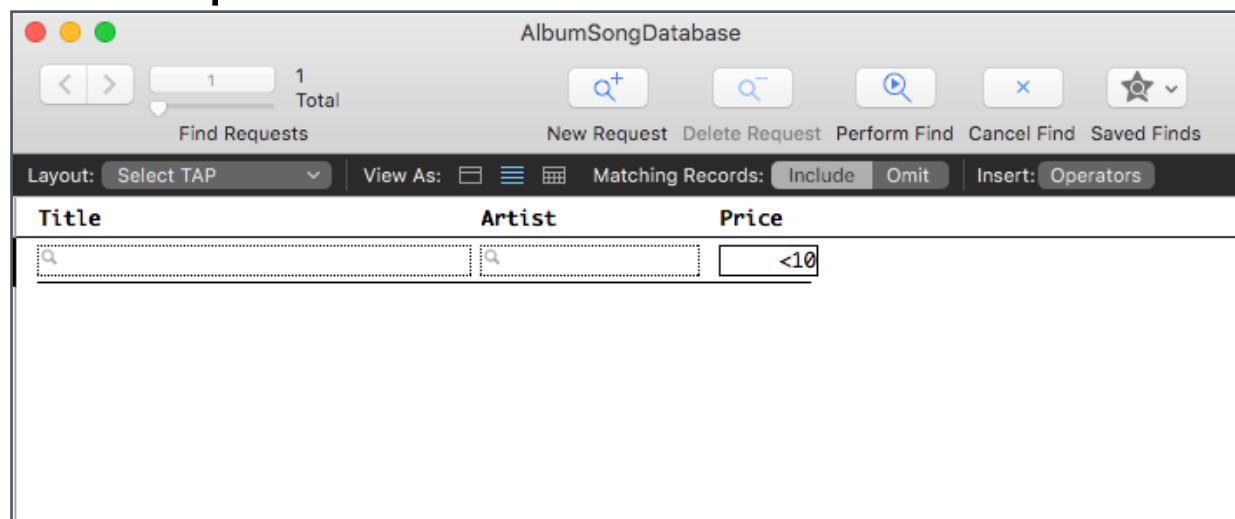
AlbumSongDatabase

1

1
Total

Find Requests

New Request Delete Request Perform Find Cancel Find Saved Finds

Layout: Select TAP View As: Matching Records: Include Omit Insert: Operators

| Title | Artist | Price |
|---|---|---|
| | | <10 |